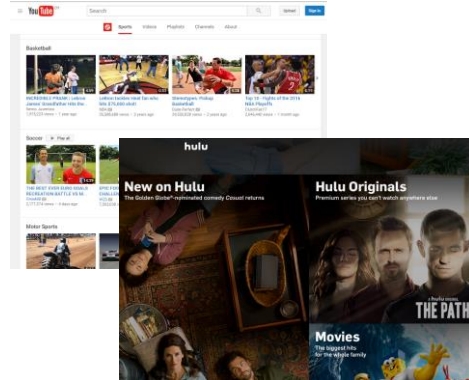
YouTube

Search

Upload

Sign in

Sports

Videos

Playlists

Channels

About

Basketball

INCREDIBLE PRANK: Jabbar Jabbar Grandfather Hits the

Lebron Inspires Heat fan who Wins $75,000 shot!

Shenanigans: Pickup Basketball

Top 10 - Flights of the 2016 NBA Playoffs

Soccer

Play all

THE BEST EVER EURO GOALS RECREATION BATTLE VS W

EPIC FOOTBALL CHALLENGE

Motor Sports

hulu

New on Hulu

The Golden Globe®-nominated comedy Casual returns

Hulu Originals

Premium series you can't watch anywhere else

THE PATH

Movies

The biggest hits for the whole family